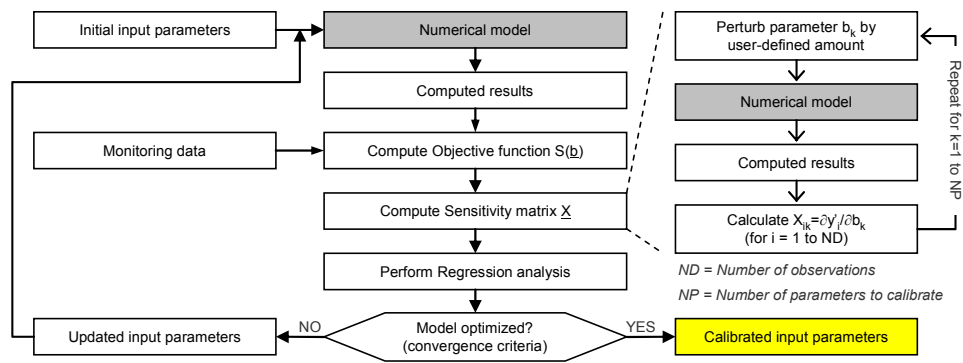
Initial input parameters

Numerical model

Computed results

Monitoring data

Compute Objective function S($\underline{b}$)

Compute Sensitivity matrix $\underline{X}$

Perform Regression analysis

Updated input parameters

NO

Model optimized? (convergence criteria)

YES

Calibrated input parameters

Perturb parameter $b_k$ by user-defined amount

Numerical model

Computed results

Calculate $X_{ik}=\partial y'_i/\partial b_k$ (for i = 1 to ND)

Repeat for k=1 to NP

ND = Number of observations

NP = Number of parameters to calibrate